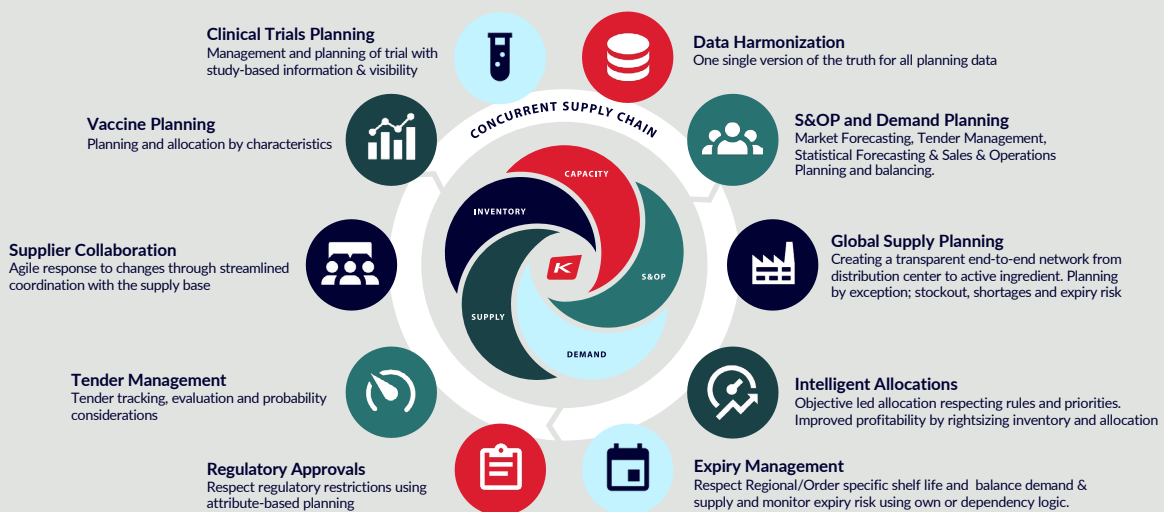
Clinical Trials Planning
Management and planning of trial with study-based information & visibility

Data Harmonization
One single version of the truth for all planning data

Vaccine Planning
Planning and allocation by characteristics

CONCURRENT SUPPLY CHAIN

S&OP and Demand Planning
Market Forecasting, Tender Management, Statistical Forecasting & Sales & Operations Planning and balancing.

CAPACITY
INVENTORY
S&OP
SUPPLY
DEMAND

Supplier Collaboration
Agile response to changes through streamlined coordination with the supply base

Global Supply Planning
Creating a transparent end-to-end network from distribution center to active ingredient. Planning by exception; stockout, shortages and expiry risk

Tender Management
Tender tracking, evaluation and probability considerations

Intelligent Allocations
Objective led allocation respecting rules and priorities. Improved profitability by rightsizing inventory and allocation

Regulatory Approvals
Respect regulatory restrictions using attribute-based planning

Expiry Management
Respect Regional/Order specific shelf life and balance demand & supply and monitor expiry risk using own or dependency logic.